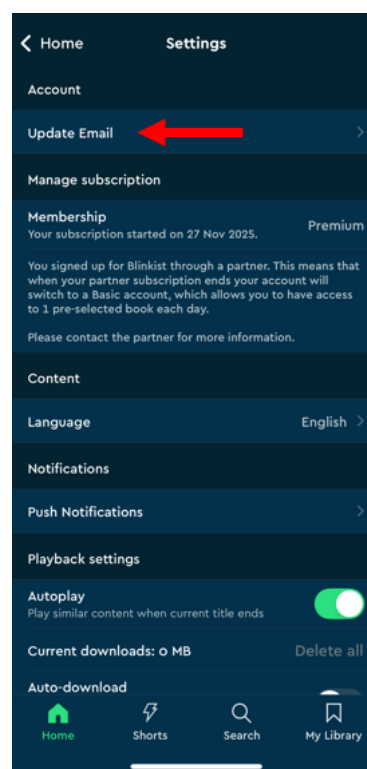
Home
Settings

Account

Update Email

Manage subscription

Membership
Your subscription started on 27 Nov 2025.
Premium

You signed up for Blinkist through a partner. This means that when your partner subscription ends your account will switch to a Basic account, which allows you to have access to 1 pre-selected book each day.

Please contact the partner for more information.

Content

Language
English

Notifications

Push Notifications

Playback settings

Autoplay
Play similar content when current title ends

Current downloads: 0 MB
Delete all

Auto-download

Home
Shorts
Search
My Library